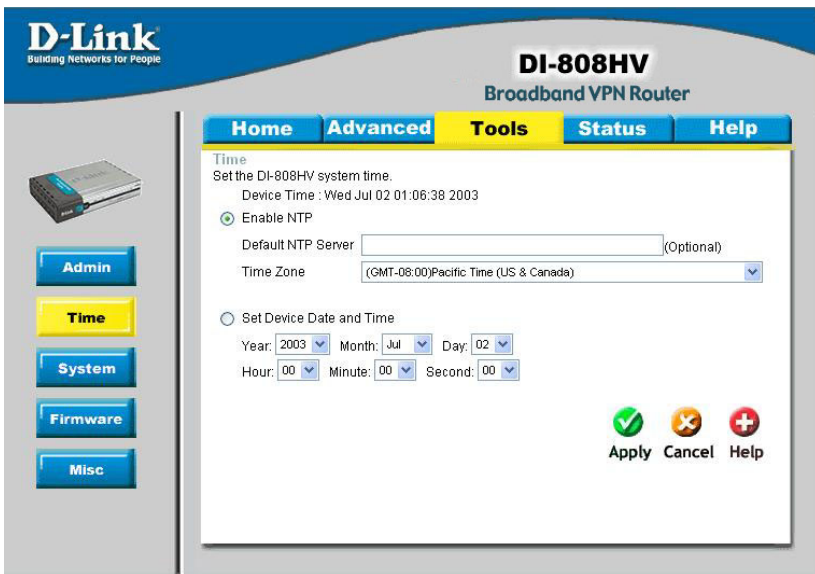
D-Link
Building Networks for People

DI-808HV
Broadband VPN Router

Home | Advanced | Tools | Status | Help

Admin
Time
System
Firmware
Misc

Time
Set the DI-808HV system time.
Device Time : Wed Jul 02 01:06:38 2003

Enable NTP
Default NTP Server (Optional)
Time Zone (GMT-08:00)Pacific Time (US & Canada)

Set Device Date and Time
Year: 2003 Month: Jul Day: 02
Hour: 00 Minute: 00 Second: 00

Apply Cancel Help